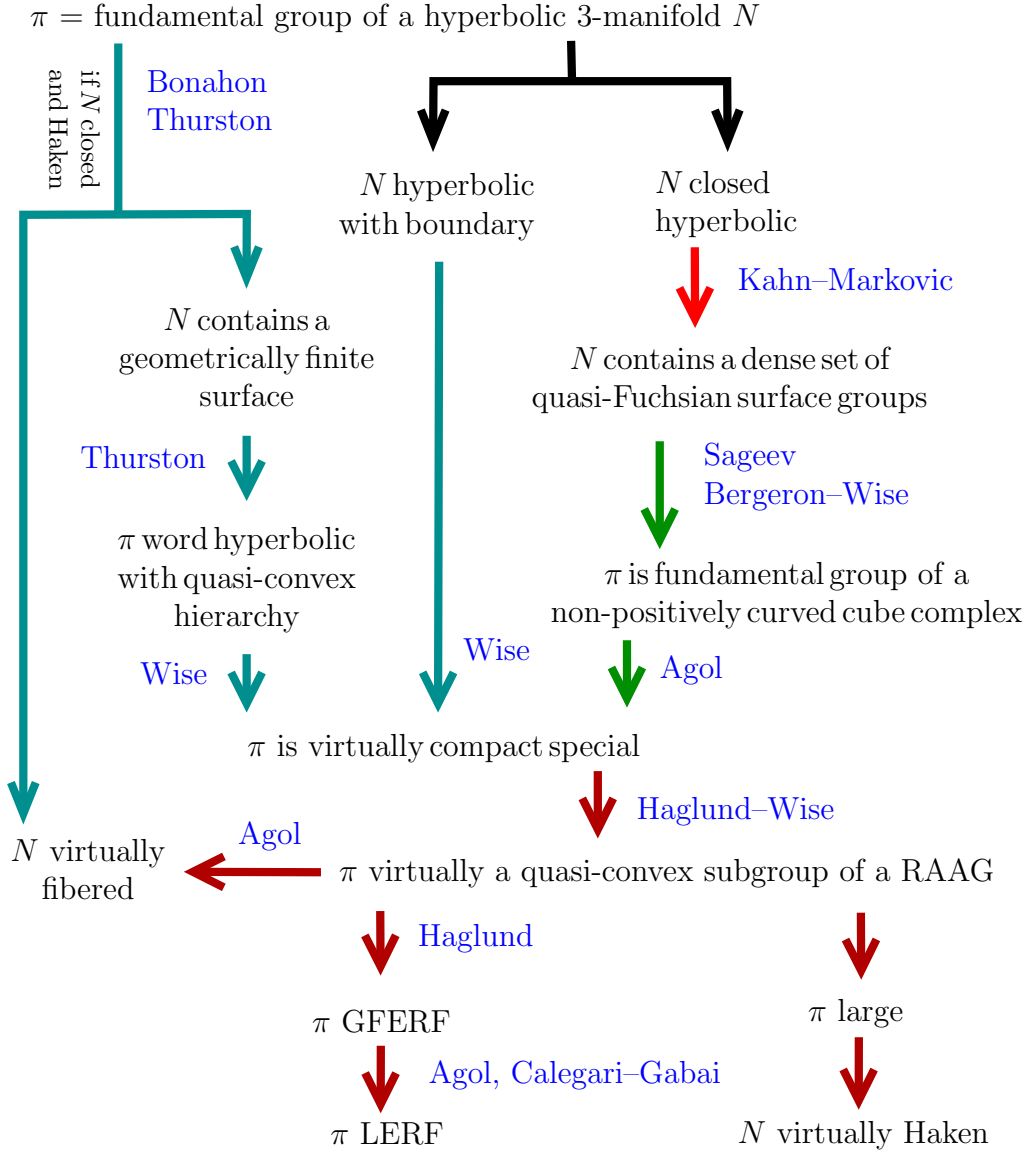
$\pi$ = fundamental group of a hyperbolic 3-manifold $N$

if $N$ closed and Haken

Bonahon
Thurston

$N$ hyperbolic with boundary

$N$ closed hyperbolic

Kahn–Markovic

$N$ contains a geometrically finite surface

$N$ contains a dense set of quasi-Fuchsian surface groups

Thurston

Sageev
Bergeron–Wise

$\pi$ word hyperbolic with quasi-convex hierarchy

$\pi$ is fundamental group of a non-positively curved cube complex

Wise

Wise

Agol

$\pi$ is virtually compact special

Haglund–Wise

$N$ virtually fibered

Agol

$\pi$ virtually a quasi-convex subgroup of a RAAG

Haglund

$\pi$ GFERF

$\pi$ large

Agol, Calegari–Gabai

$\pi$ LERF

$N$ virtually Haken